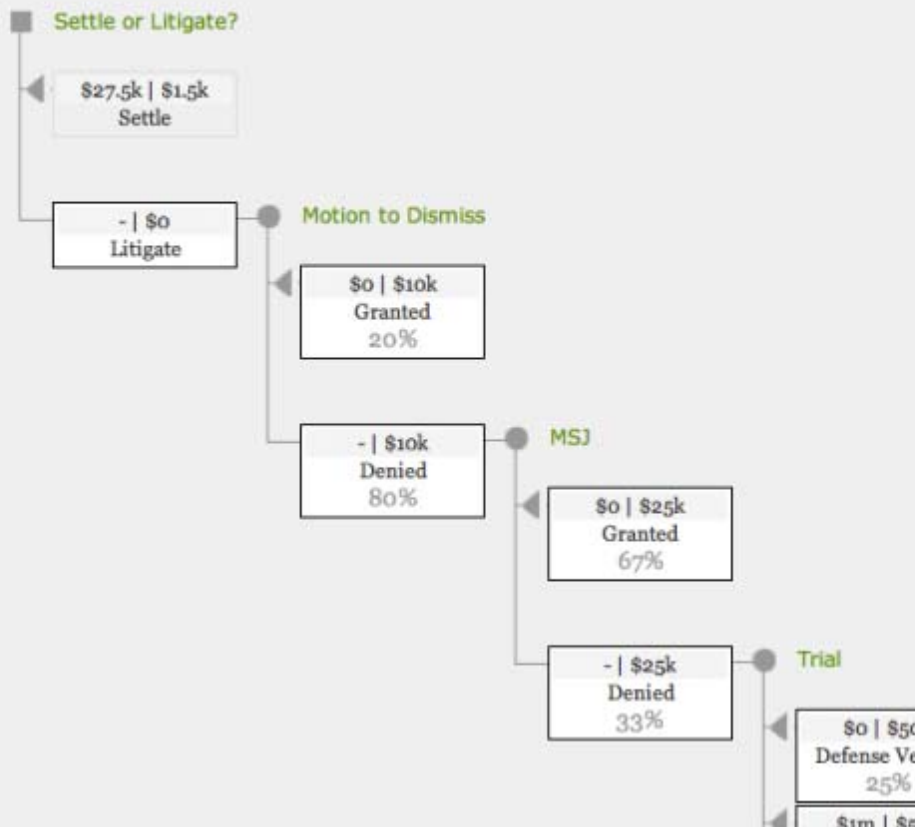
Settle or Litigate?

$27.5k | $1.5k
Settle

- | $0
Litigate

Motion to Dismiss

$0 | $10k
Granted
20%

- | $10k
Denied
80%

MSJ

$0 | $25k
Granted
67%

- | $25k
Denied
33%

Trial

$0 | $5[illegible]
Defense Ve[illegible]
25%

$1m | $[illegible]